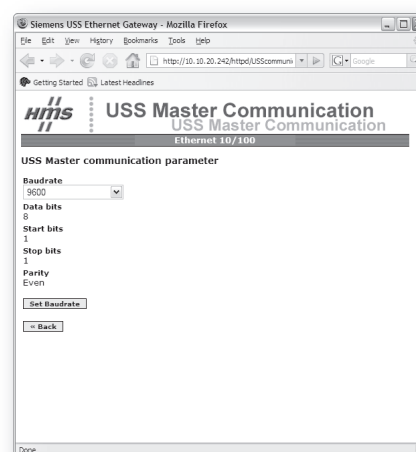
Siemens USS Ethernet Gateway - Mozilla Firefox

File Edit View History Bookmarks Tools Help

http://10.10.20.242/httpd/USScommuni

Google

Getting Started Latest Headlines

HMS

USS Master Communication

USS Master Communication

Ethernet 10/100

USS Master communication parameter

Baudrate

9600

Data bits

8

Start bits

1

Stop bits

1

Parity

Even

Set Baudrate

« Back

Done